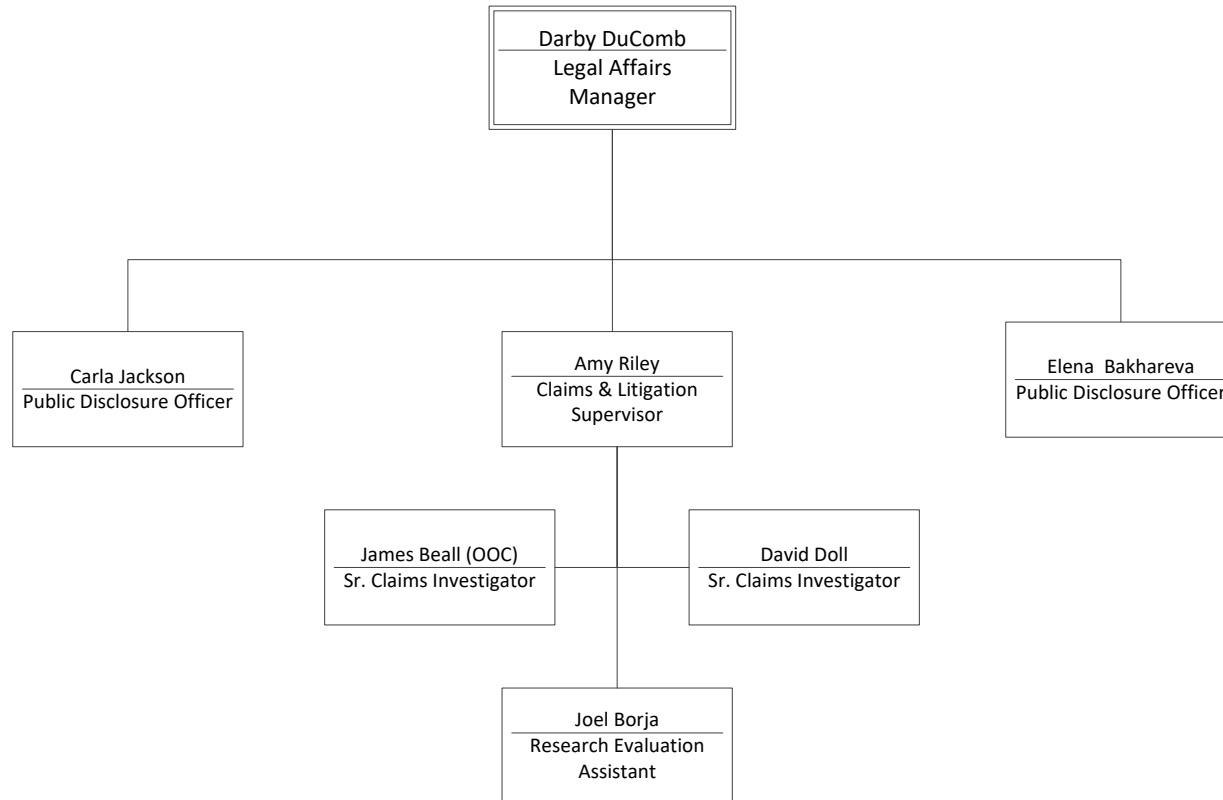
Darby DuComb
Legal Affairs Manager

Carla Jackson
Public Disclosure Officer

Amy Riley
Claims & Litigation Supervisor

Elena Bakhareva
Public Disclosure Officer

James Beall (OOC)
Sr. Claims Investigator

David Doll
Sr. Claims Investigator

Joel Borja
Research Evaluation Assistant